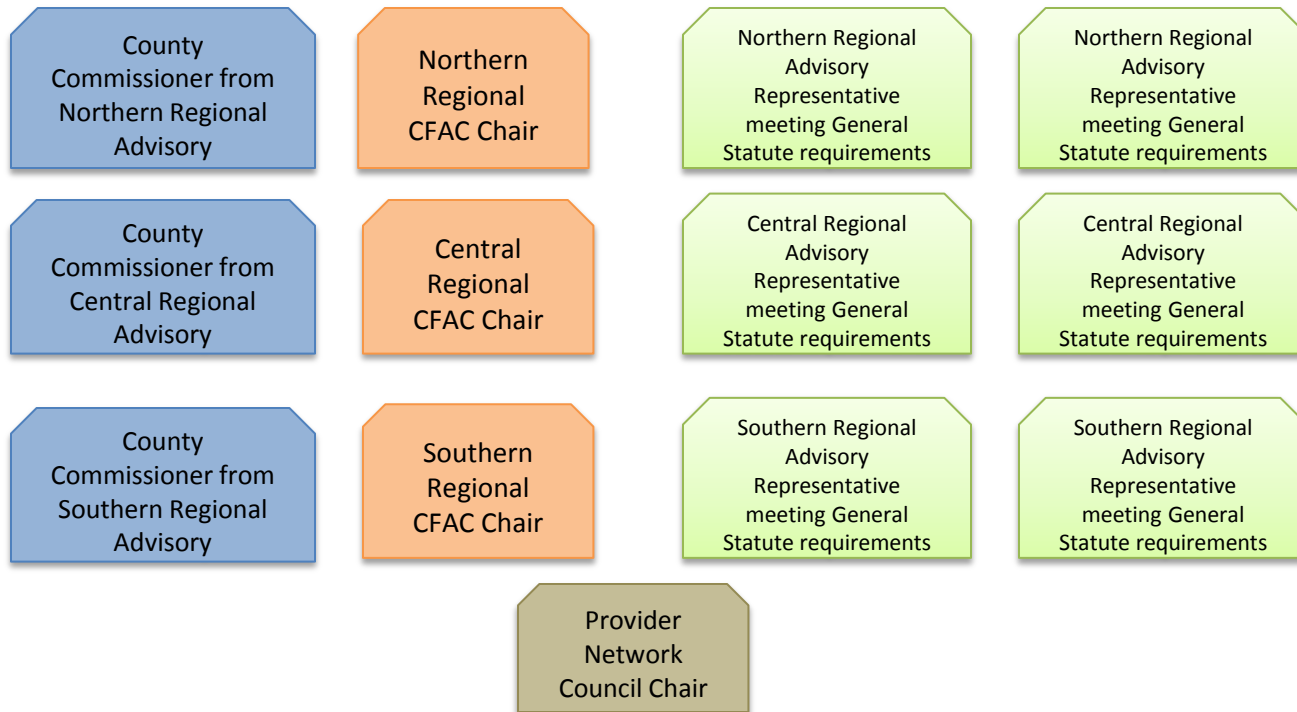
County Commissioner from Northern Regional Advisory

Northern Regional CFAC Chair

Northern Regional Advisory Representative meeting General Statute requirements

Northern Regional Advisory Representative meeting General Statute requirements

County Commissioner from Central Regional Advisory

Central Regional CFAC Chair

Central Regional Advisory Representative meeting General Statute requirements

Central Regional Advisory Representative meeting General Statute requirements

County Commissioner from Southern Regional Advisory

Southern Regional CFAC Chair

Southern Regional Advisory Representative meeting General Statute requirements

Southern Regional Advisory Representative meeting General Statute requirements

Provider Network Council Chair